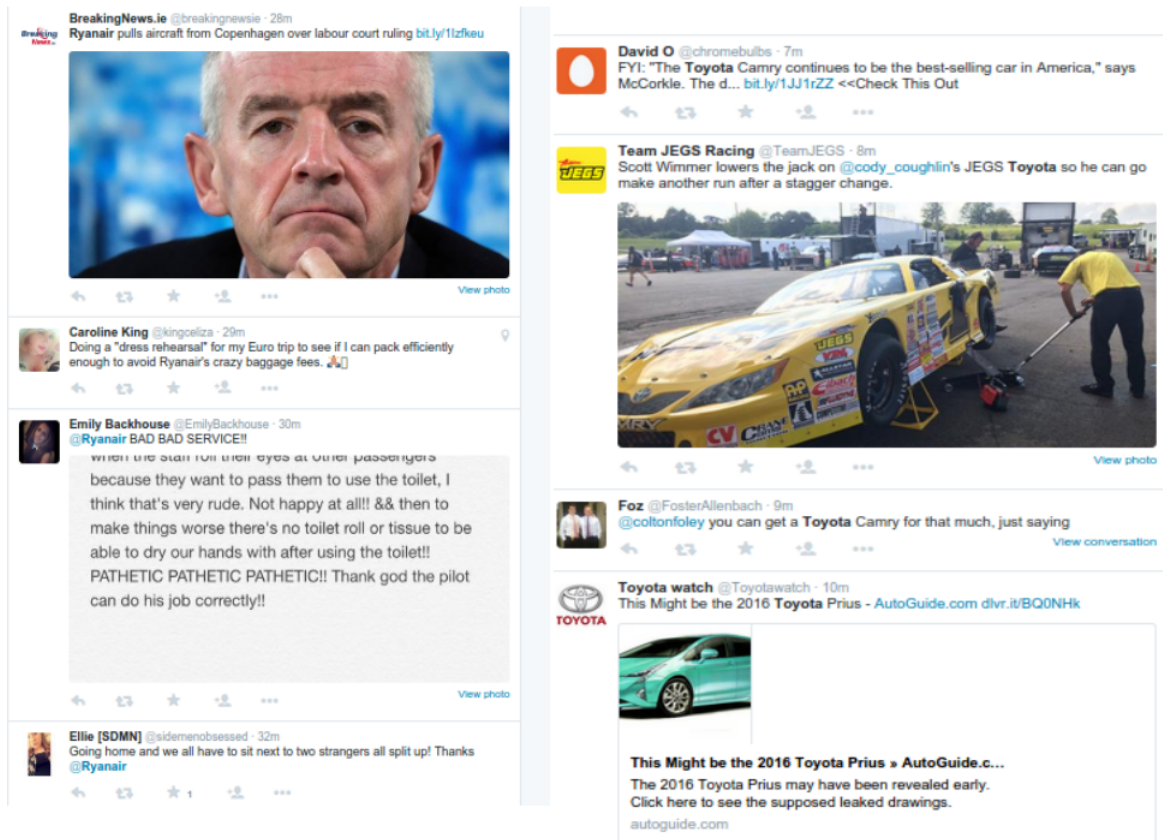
BreakingNews.ie @breakingnewsie · 28m
Ryanair pulls aircraft from Copenhagen over labour court ruling bit.ly/1Izfkeu

View photo

Caroline King @kingceliza · 29m
Doing a "dress rehearsal" for my Euro trip to see if I can pack efficiently enough to avoid Ryanair's crazy baggage fees. 🙏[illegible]

Emily Backhouse @EmilyBackhouse · 30m
@Ryanair BAD BAD SERVICE!!

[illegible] because they want to pass them to use the toilet, I think that's very rude. Not happy at all!! && then to make things worse there's no toilet roll or tissue to be able to dry our hands with after using the toilet!! PATHETIC PATHETIC PATHETIC!! Thank god the pilot can do his job correctly!!

View photo

Ellie [SDMN] @sidemenobsessed · 32m
Going home and we all have to sit next to two strangers all split up! Thanks @Ryanair

1

David O @chromebulbs · 7m
FYI: "The Toyota Camry continues to be the best-selling car in America," says McCorkle. The d... bit.ly/1JJ1rZZ <<Check This Out

Team JEGS Racing @TeamJEGS · 8m
Scott Wimmer lowers the jack on @cody_coughlin's JEGS Toyota so he can go make another run after a stagger change.

View photo

Foz @FosterAllenbach · 9m
@coltonfoley you can get a Toyota Camry for that much, just saying

View conversation

Toyota watch @Toyotawatch · 10m
This Might be the 2016 Toyota Prius - AutoGuide.com dlvr.it/BQ0NHk

TOYOTA

This Might be the 2016 Toyota Prius » AutoGuide.c...
The 2016 Toyota Prius may have been revealed early. Click here to see the supposed leaked drawings.
autoguide.com